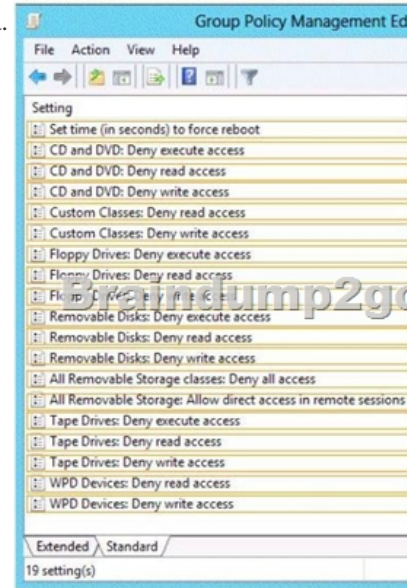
Group Policy Management Ed

File Action View Help

Setting
Set time (in seconds) to force reboot
CD and DVD: Deny execute access
CD and DVD: Deny read access
CD and DVD: Deny write access
Custom Classes: Deny read access
Custom Classes: Deny write access
Floppy Drives: Deny execute access
Floppy Drives: Deny read access
Flo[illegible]
Braindump2go
Removable Disks: Deny execute access
Removable Disks: Deny read access
Removable Disks: Deny write access
All Removable Storage classes: Deny all access
All Removable Storage: Allow direct access in remote sessions
Tape Drives: Deny execute access
Tape Drives: Deny read access
Tape Drives: Deny write access
WPD Devices: Deny read access
WPD Devices: Deny write access

Extended Standard

19 setting(s)